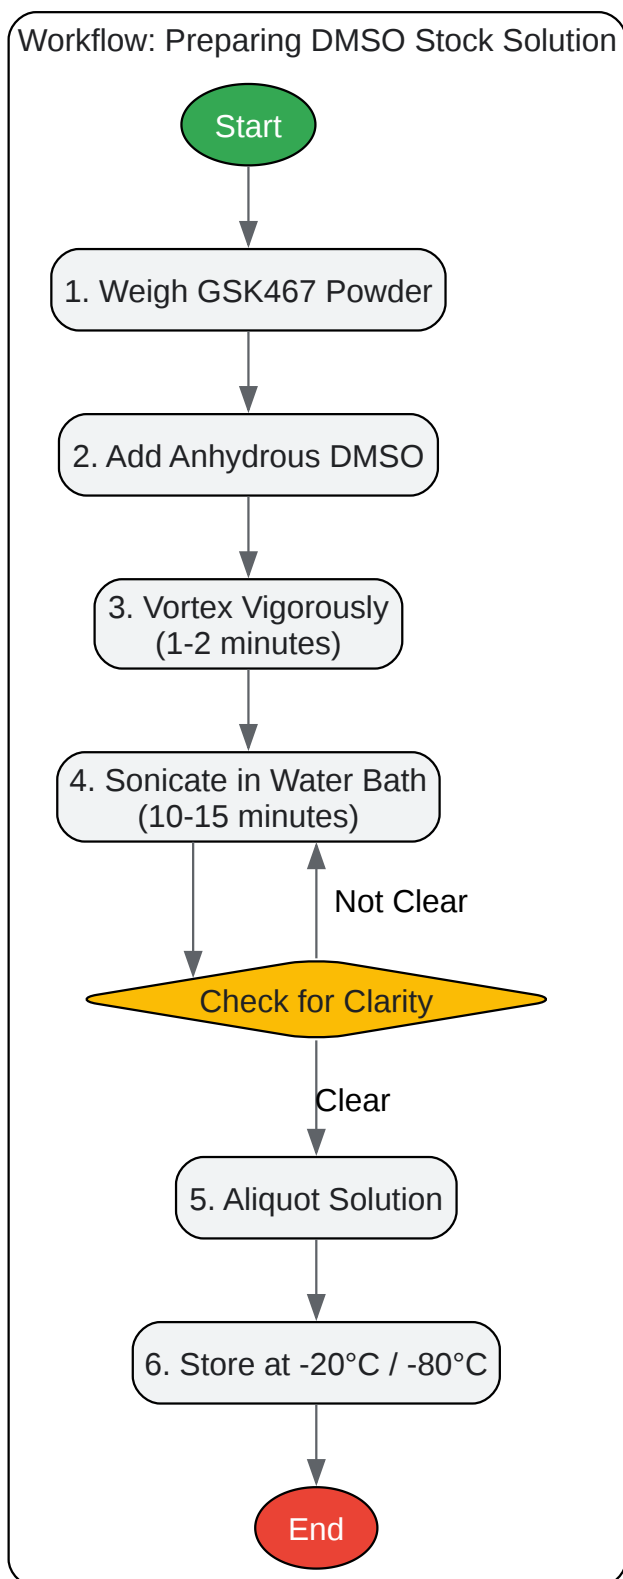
Workflow: Preparing DMSO Stock Solution

Start

1. Weigh GSK467 Powder

2. Add Anhydrous DMSO

3. Vortex Vigorously (1-2 minutes)

4. Sonicate in Water Bath (10-15 minutes)

Not Clear

Check for Clarity

Clear

5. Aliquot Solution

6. Store at -20°C / -80°C

End